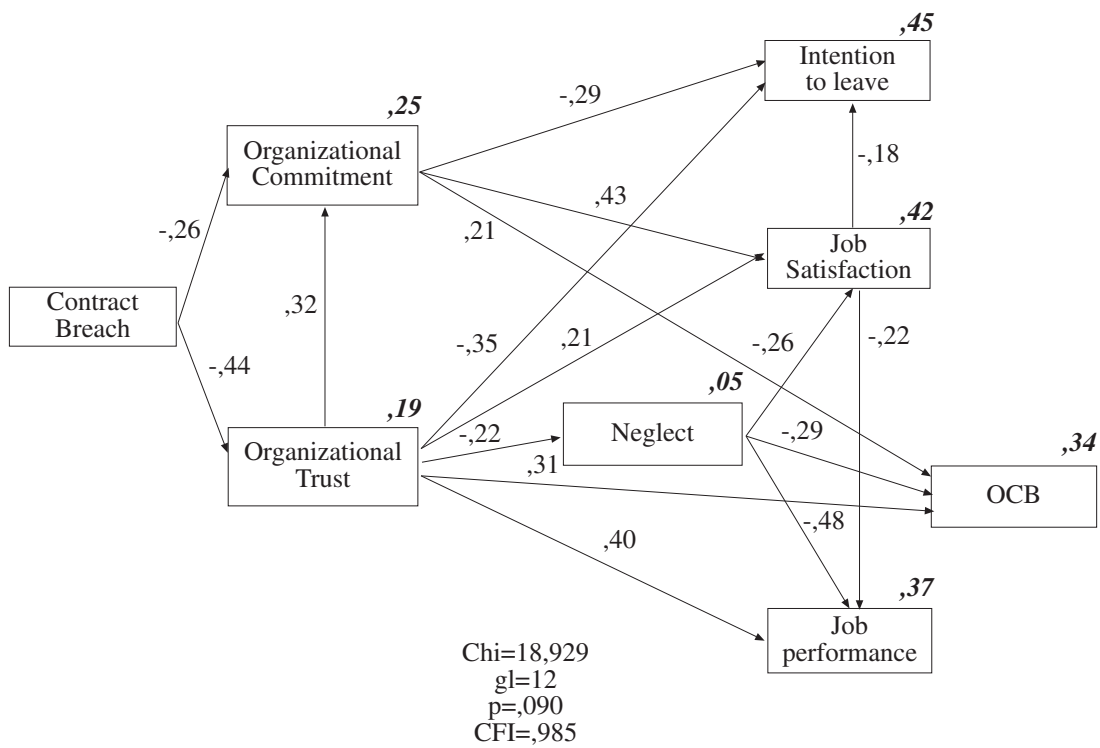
,45
Intention to leave

-,29

,25
Organizational Commitment

-,18

,43

,42
Job Satisfaction

,21

-,26

Contract Breach

,32

-,35

,21

-,26

-,22

-,44

,19
Organizational Trust

-,22

,05
Neglect

-,29

,34
OCB

,31

-,48

,40

,37
Job performance

Chi=18,929
gl=12
p=,090
CFI=,985